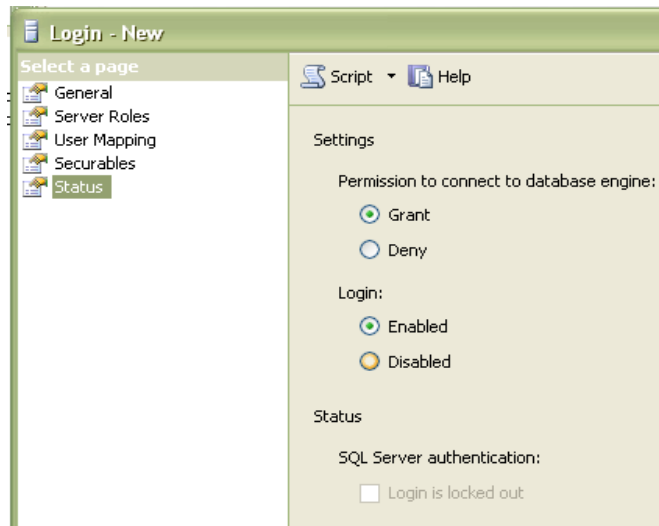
Login - New

Select a page

General
Server Roles
User Mapping
Securables
Status

Script ▾ Help

Settings

Permission to connect to database engine:

Grant

Deny

Login:

Enabled

Disabled

Status

SQL Server authentication:

Login is locked out